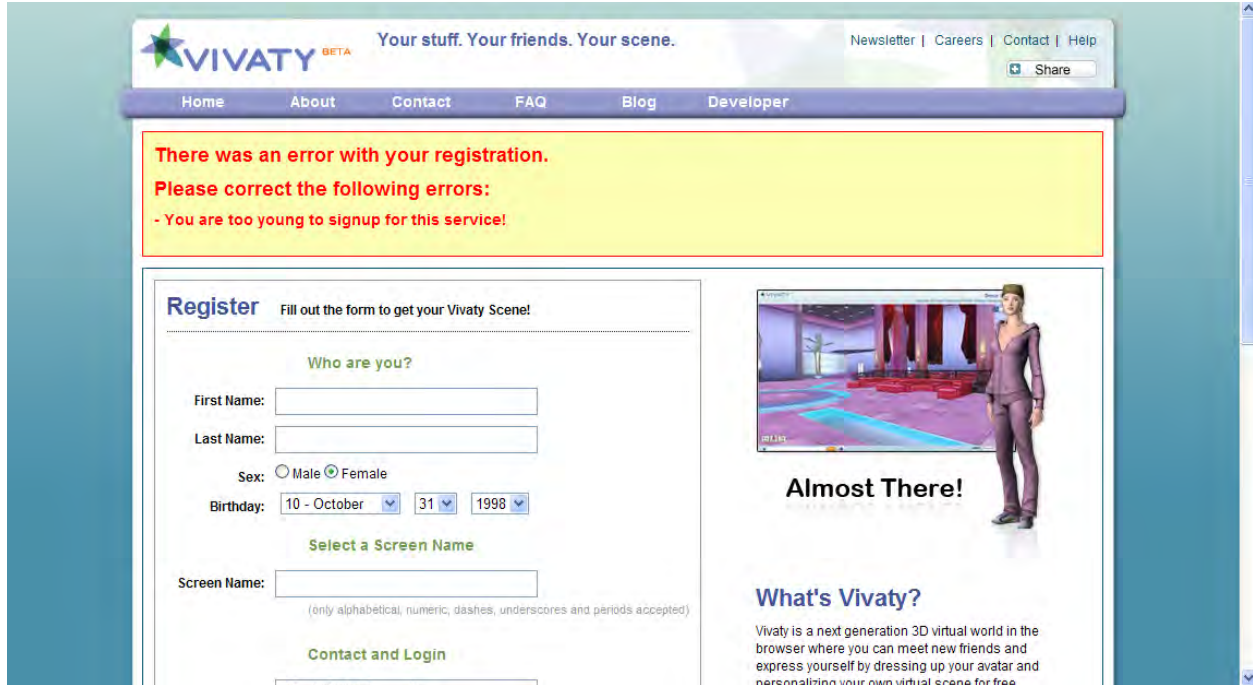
VIVATY BETA

Your stuff. Your friends. Your scene.

Newsletter | Careers | Contact | Help

Share

Home About Contact FAQ Blog Developer

There was an error with your registration.

Please correct the following errors:

- You are too young to signup for this service!

Register Fill out the form to get your Vivaty Scene!

Who are you?

First Name:

Last Name:

Sex: Male Female

Birthday: 10 - October 31 1998

Select a Screen Name

Screen Name:

(only alphabetical, numeric, dashes, underscores and periods accepted)

Contact and Login

Almost There!

What's Vivaty?

Vivaty is a next generation 3D virtual world in the browser where you can meet new friends and express yourself by dressing up your avatar and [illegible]